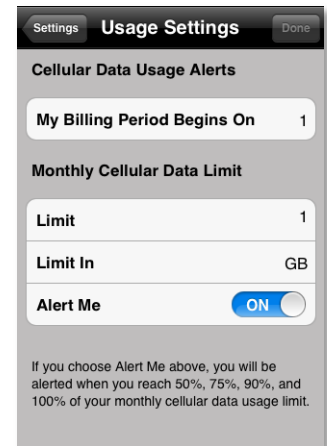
Settings Usage Settings Done

Cellular Data Usage Alerts

My Billing Period Begins On 1

Monthly Cellular Data Limit

Limit 1

Limit In GB

Alert Me ON

If you choose Alert Me above, you will be alerted when you reach 50%, 75%, 90%, and 100% of your monthly cellular data usage limit.